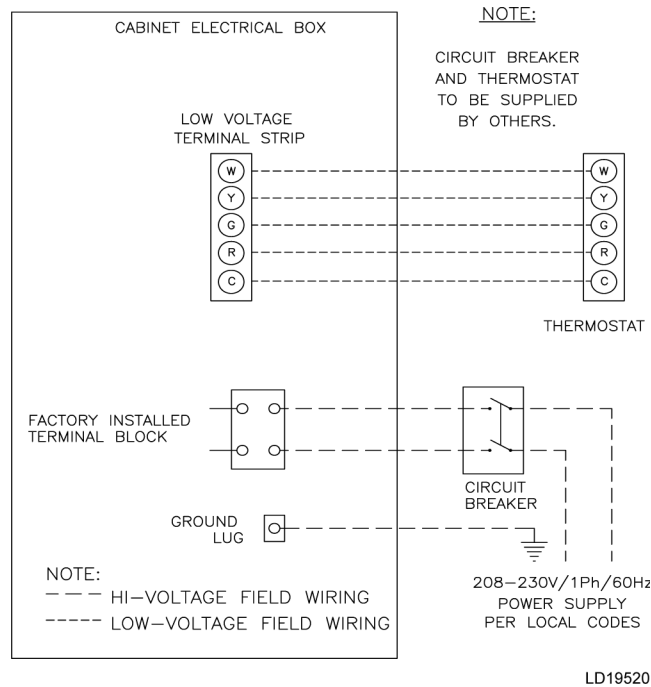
CABINET ELECTRICAL BOX

NOTE:

CIRCUIT BREAKER AND THERMOSTAT TO BE SUPPLIED BY OTHERS.

LOW VOLTAGE TERMINAL STRIP

W
Y
G
R
C

W
Y
G
R
C

THERMOSTAT

FACTORY INSTALLED TERMINAL BLOCK

CIRCUIT BREAKER

GROUND LUG

NOTE:
— — — HI—VOLTAGE FIELD WIRING
- - - - - LOW—VOLTAGE FIELD WIRING

208—230V/1Ph/60Hz POWER SUPPLY PER LOCAL CODES

LD19520